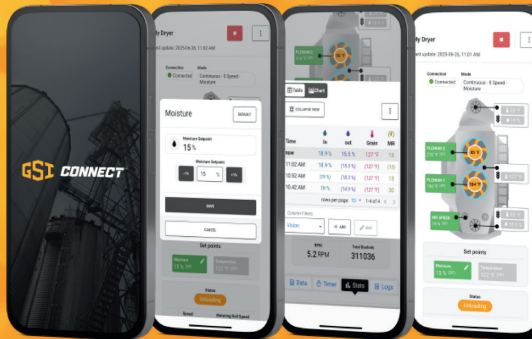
GSI CONNECT

My Dryer
Last update: 2025-06-26, 11:02 AM
Connection
Connected
Mode
Continuous - 0 Speed - Moisture

Moisture
DEFAULT
Moisture Setpoint
15 %
Moisture Setpoint
-1%
15
%
+1%
SAVE
CANCEL

Set points
Moisture
15 %
Temperature
Status
Unloading
Speed
Metering Roll Speed

Table
Chart
COLLAPSE VIEW
Time
In
out
Grain
MR
NOW
18.9 %
15.5 %
127 °F
11:02 AM
18.9 %
(15.5 %)
127 °F
11:00 AM
18 %
(15.5 %)
(127 °F)
10:52 AM
18 %
(15.5 %)
(127 °F)
10:42 AM
18 %
(15.6 %)
(127 °F)
Rows per page:
10
1-4 of 4
Control Mode
Vision
ADD
EDIT
RPM
5.2 RPM
Total Bushels
311036
Data
Timer
Stats
Logs

My Dryer
Last update: 2025-06-26, 11:01 AM
Connection
Connected
Mode
Continuous - 0 Speed - Moisture
PLENUM 1
PLENUM 2
PLENUM 3
MR SPEED
Set points
Moisture
15 %
Temperature
Status
Unloading